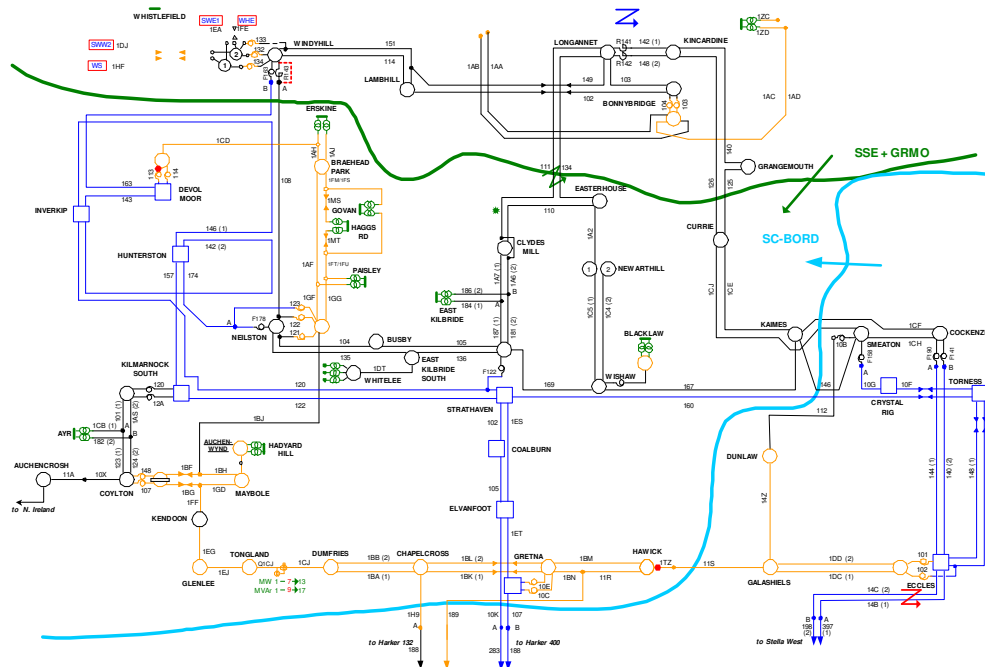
WHISTLEFIELD
SWE1
WHE
1EA
1FE
SWW2 1DJ
WS 1HF
133
132
134
1
2
3
WINDYHILL
151
LAMBHILL
114
1AB
1AA
LONGANNET
R141
R142
142 (1)
148 (2)
KINCARDINE
149
103
102
BONNYBRIDGE
1ZC
1ZD
1AC
1AD
ERSKINE
1AH
1AJ
1CD
113
114
DEVOL MOOR
163
143
108
BRAEHEAD PARK
1FM/1FS
1MS
GOVAN
HAGGS RD
1MT
1AF
1FT/1FU
PAISLEY
1GF
1GG
INVERKIP
HUNTERSTON
146 (1)
142 (2)
157
174
F178
A
B
NEILSTON
123
122
121
104
BUSBY
105
135
136
1DT
WHITELEE
EAST KILBRIDE SOUTH
111
134
EASTERHOUSE
110
CLYDES MILL
1A2
186 (2)
184 (1)
EAST KILBRIDE
1A7 (1)
1A6 (2)
1B7 (1)
1B1 (2)
1
2
NEWARTHILL
1C5 (1)
1C4 (2)
BLACKLAW
WISHAW
F122
169
167
STRATHAVEN
160
140
126
125
GRANGEMOUTH
CURRIE
1CJ
1CE
SSE + GRMO
SC-BORD
KAIMES
10B
SMEATON
1CF
1CH
COCKENZIE
F190
F141
A
B
TORNESS
146
10G
10F
CRYSTAL RIG
112
KILMARNOCK SOUTH
120
12A
122
1BJ
101 (1)
1AS (2)
1CB (1)
182 (2)
AYR
A
B
AUCHEN-WYND
HADYARD HILL
AUCHENCROSH
123 (1)
124 (2)
11A
10X
148
COYLTON
107
1BF
1BH
1BG
1GD
MAYBOLE
to N. Ireland
1FF
KENDOON
1EG
GLENLEE
TONGLAND
Q1CJ
1EJ
1CJ
MW 1 → 7 ↔ 13
MVAr 1 → 9 ↔ 17
DUMFRIES
1BB (2)
1BA (1)
CHAPELCROSS
1BL (2)
1BK (1)
GRETNA
10E
10C
1BM
1BN
HAWICK
1TZ
11R
11S
102
1ES
COALBURN
105
ELVANFOOT
1ET
DUNLAW
14Z
GALASHIELS
1DD (2)
1DC (1)
101
102
ECCLES
144 (1)
140 (2)
148 (1)
14C (2)
14B (1)
1H9
A
189
10K
A
B
107
to Harker 132
188
to Harker 400
283
188
to Stella West
B
198 (2)
A
397 (1)